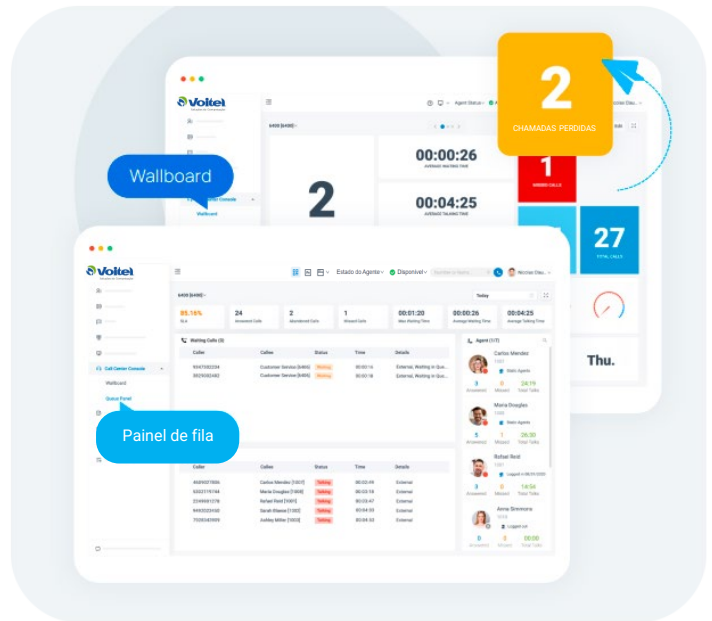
2
CHAMADAS PERDIDAS

Voitel

Agent Status

6400 [6400]

00:00:26
AVERAGE WAITING TIME

2

00:04:25
AVERAGE TALKING TIME

1
MISSED CALLS

27
TOTAL CALLS

Thu.

Wallboard

Call Center Console
Wallboard

Voitel

Estado do Agente
Disponível
Nicolas Elau...

6400 [6400]
Today

| 85.16% | 24 | 2 | 1 | 00:01:20 | 00:00:26 | 00:04:25 |
|---|---|---|---|---|---|---|
| SLA | Answered Calls | Abandoned Calls | Missed Calls | Max Waiting Time | Average Waiting Time | Average Talking Time |

Waiting Calls (2)

| Caller | Callee | Status | Time | Details |
|---|---|---|---|---|
| 9047582234 | Customer Service [6400] | Waiting | 00:02:16 | External, Waiting in Que... |
| 3029082482 | Customer Service [6400] | Waiting | 00:02:18 | External, Waiting in Que... |

| Caller | Callee | Status | Time | Details |
|---|---|---|---|---|
| 4689037806 | Carlos Mendez [1007] | Talking | 00:02:49 | External |
| 6202174744 | Maria Douglas [1008] | Talking | 00:03:14 | External |
| 2349591278 | Rafael Reid [1001] | Talking | 00:02:47 | External |
| 9443322450 | Sarah Blaese [1002] | Talking | 00:04:33 | External |
| 7020343929 | Ashley Miller [1003] | Talking | 00:04:33 | External |

Agent (1/7)

Carlos Mendez
1007
Static Agents
3 Answered | 0 Missed | 24:19 Total Talks

Maria Douglas
1008
Static Agents
5 Answered | 1 Missed | 26:30 Total Talks

Rafael Reid
1001
Logged in 08.20.2020
3 Answered | 1 Missed | 14:56 Total Talks

Anna Simmons
1014
Logged out
0 Answered | 0 Missed | 00:00 Total Talks

Call Center Console
Wallboard
Queue Panel

Painel de fila